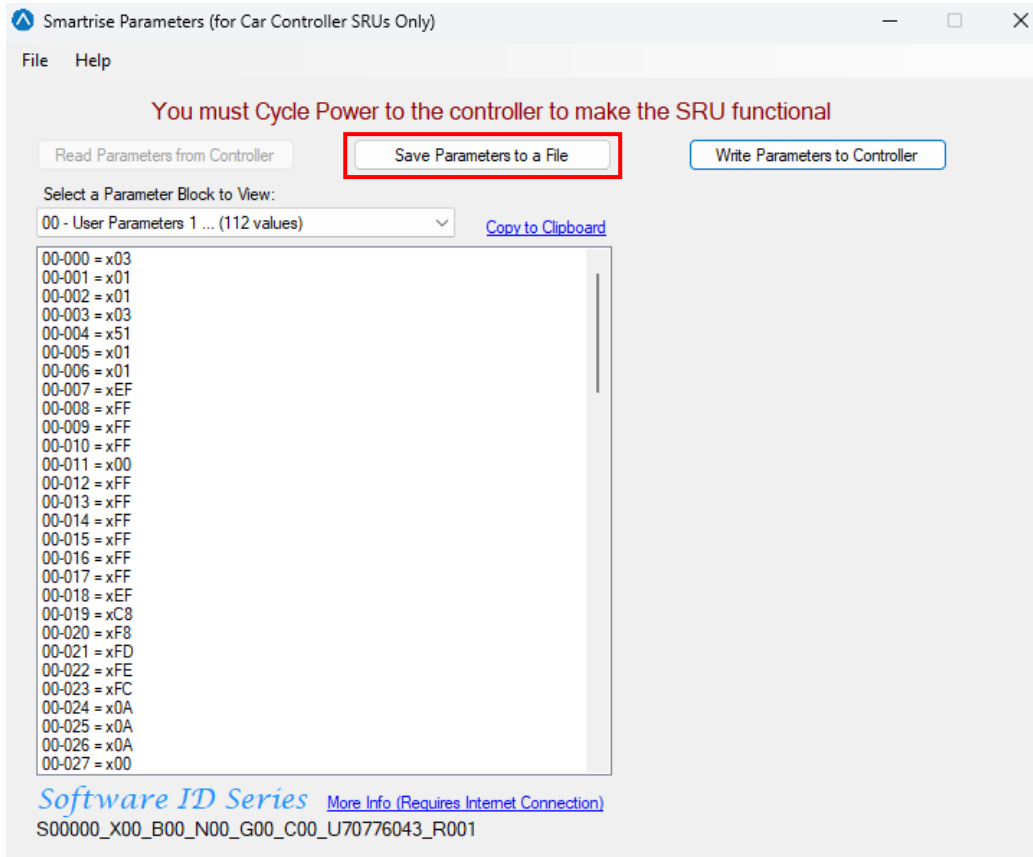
Smartrise Parameters (for Car Controller SRUs Only)

File Help

You must Cycle Power to the controller to make the SRU functional

Read Parameters from Controller

Save Parameters to a File

Write Parameters to Controller

Select a Parameter Block to View:

00 - User Parameters 1 ... (112 values)

Copy to Clipboard

00-000 = x03
00-001 = x01
00-002 = x01
00-003 = x03
00-004 = x51
00-005 = x01
00-006 = x01
00-007 = xEF
00-008 = xFF
00-009 = xFF
00-010 = xFF
00-011 = x00
00-012 = xFF
00-013 = xFF
00-014 = xFF
00-015 = xFF
00-016 = xFF
00-017 = xFF
00-018 = xEF
00-019 = xC8
00-020 = xF8
00-021 = xFD
00-022 = xFE
00-023 = xFC
00-024 = x0A
00-025 = x0A
00-026 = x0A
00-027 = x00

Software ID Series

More Info (Requires Internet Connection)

S00000_X00_B00_N00_G00_C00_U70776043_R001